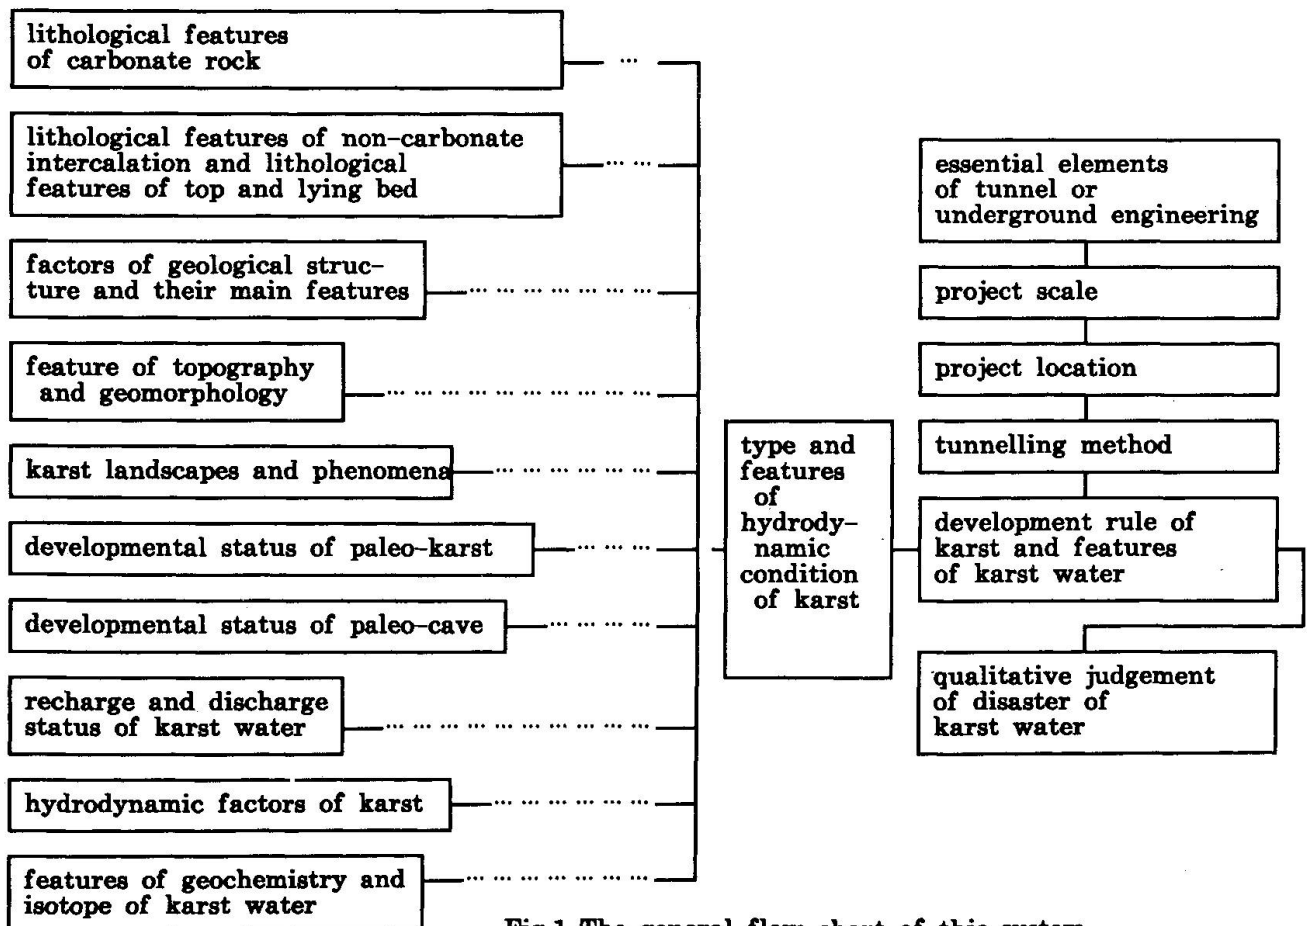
lithological features of carbonate rock

lithological features of non-carbonate intercalation and lithological features of top and lying bed

factors of geological structure and their main features

feature of topography and geomorphology

karst landscapes and phenomena

developmental status of paleo-karst

developmental status of paleo-cave

recharge and discharge status of karst water

hydrodynamic factors of karst

features of geochemistry and isotope of karst water

type and features of hydrodynamic condition of karst

essential elements of tunnel or underground engineering

project scale

project location

tunnelling method

development rule of karst and features of karst water

qualitative judgement of disaster of karst water

Fig.1 The general flow chart of this system